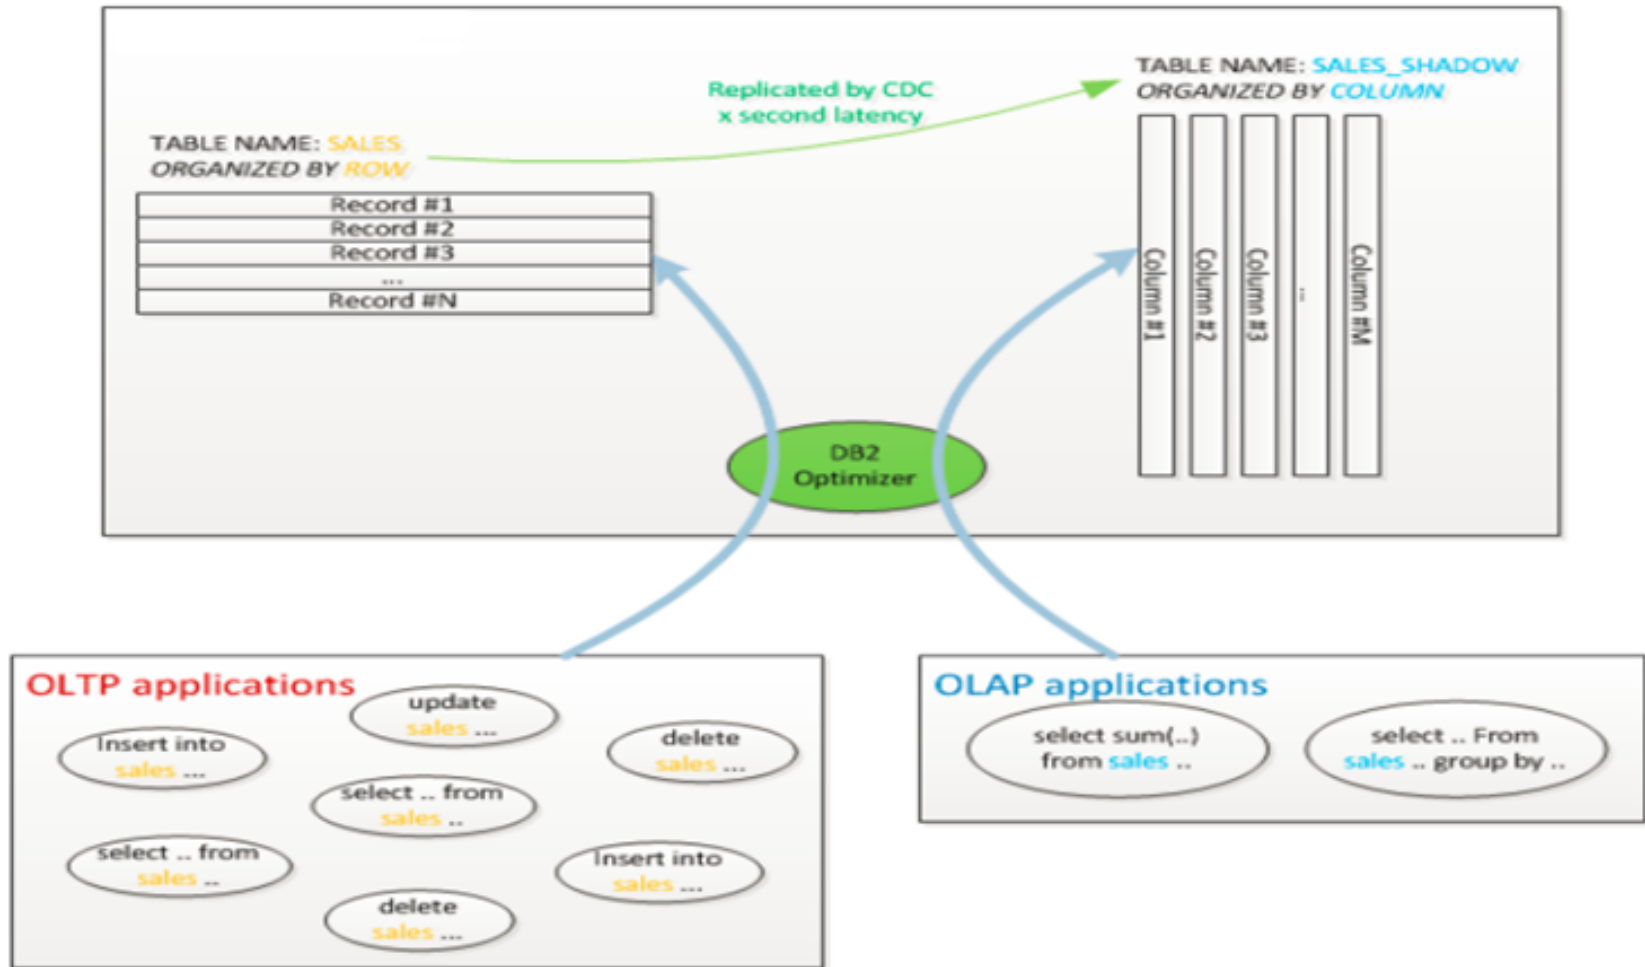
TABLE NAME: SALES_SHADOW
ORGANIZED BY COLUMN

Replicated by CDC
x second latency

TABLE NAME: SALES
ORGANIZED BY ROW

Record #1
Record #2
Record #3
...
Record #N

Column #1
Column #2
Column #3
...
Column #M

DB2
Optimizer

OLTP applications

update
sales ...

Insert into
sales ...

delete
sales ...

select .. from
sales ..

select .. from
sales ..

Insert into
sales ...

delete
sales ...

OLAP applications

select sum(..)
from sales ..

select .. From
sales .. group by ..